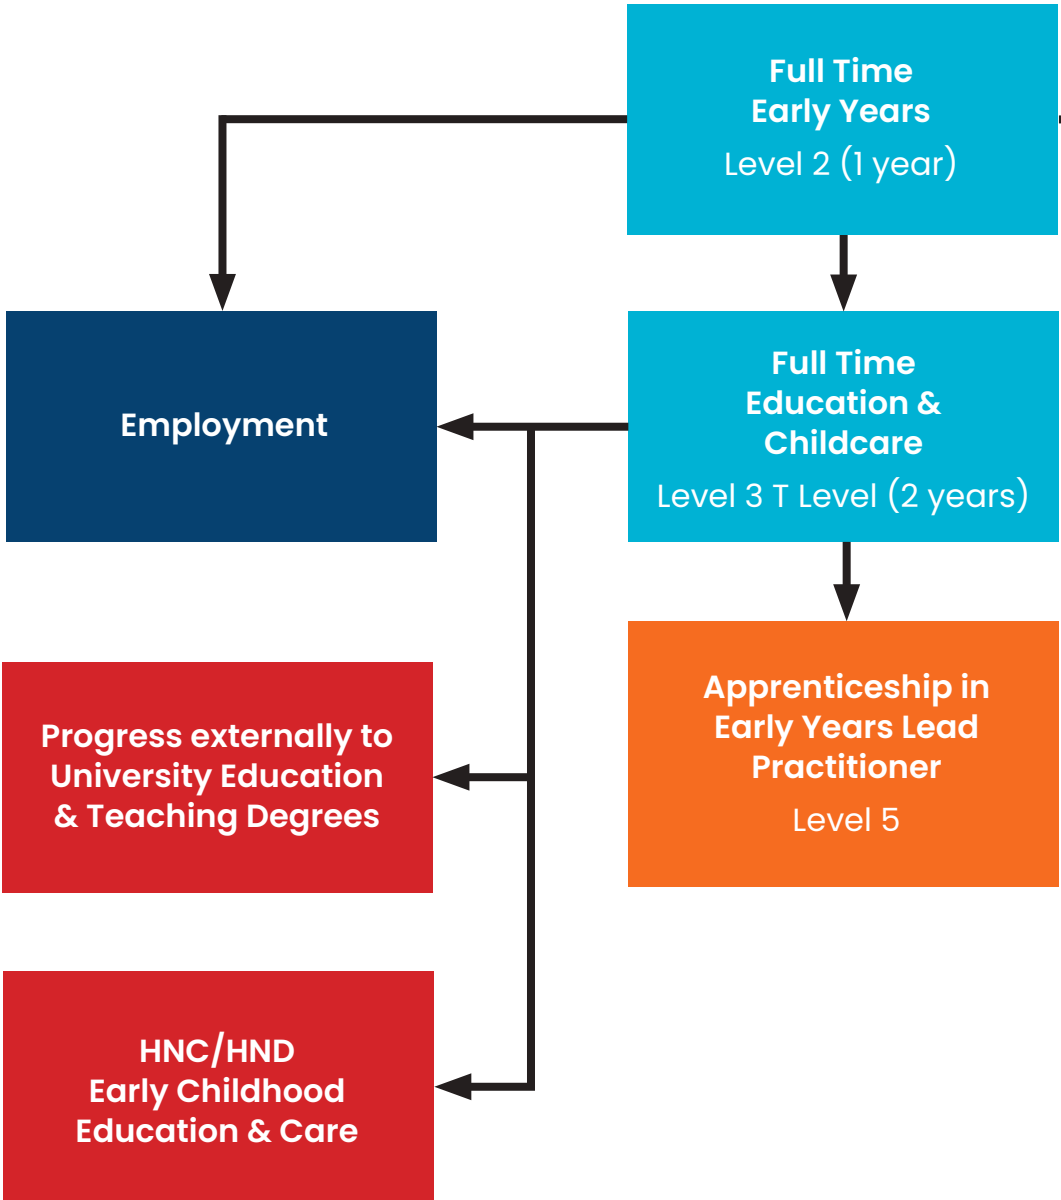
Full Time
Early Years
Level 2 (1 year)

Employment

Full Time
Education &
Childcare
Level 3 T Level (2 years)

Apprenticeship in
Early Years Lead
Practitioner
Level 5

Progress externally to
University Education
& Teaching Degrees

HNC/HND
Early Childhood
Education & Care